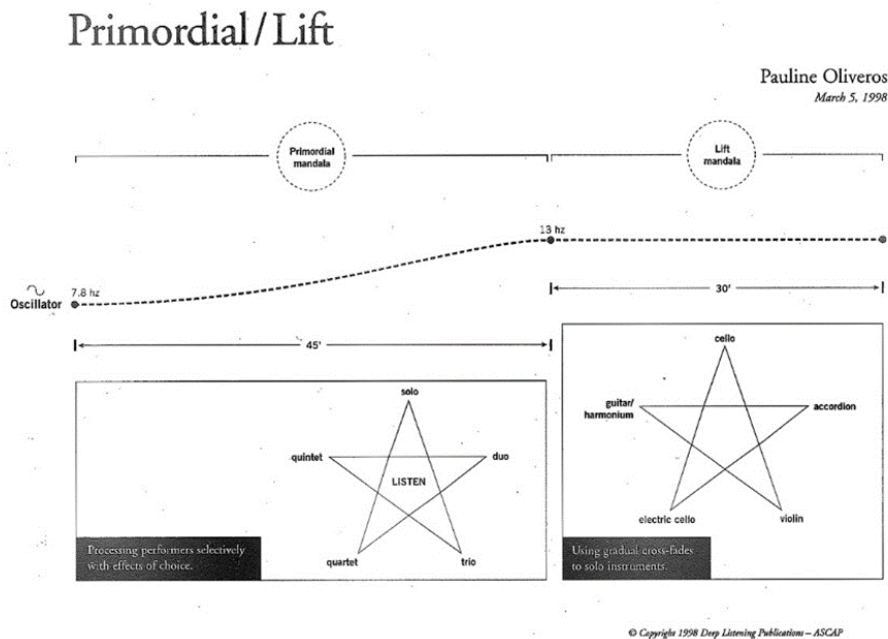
Primordial/Lift

Pauline Oliveros
March 5, 1998

Primordial mandala

Lift mandala

13 hz

30'

7.8 hz

Oscillator

45'

solo

quintet

duo

LISTEN

quartet

trio

Processing performers selectively with effects of choice.

cello

guitar/ harmonium

accordion

electric cello

violin

Using gradual cross-fades to solo instruments.

© Copyright 1998 Deep Listening Publications – ASCAP